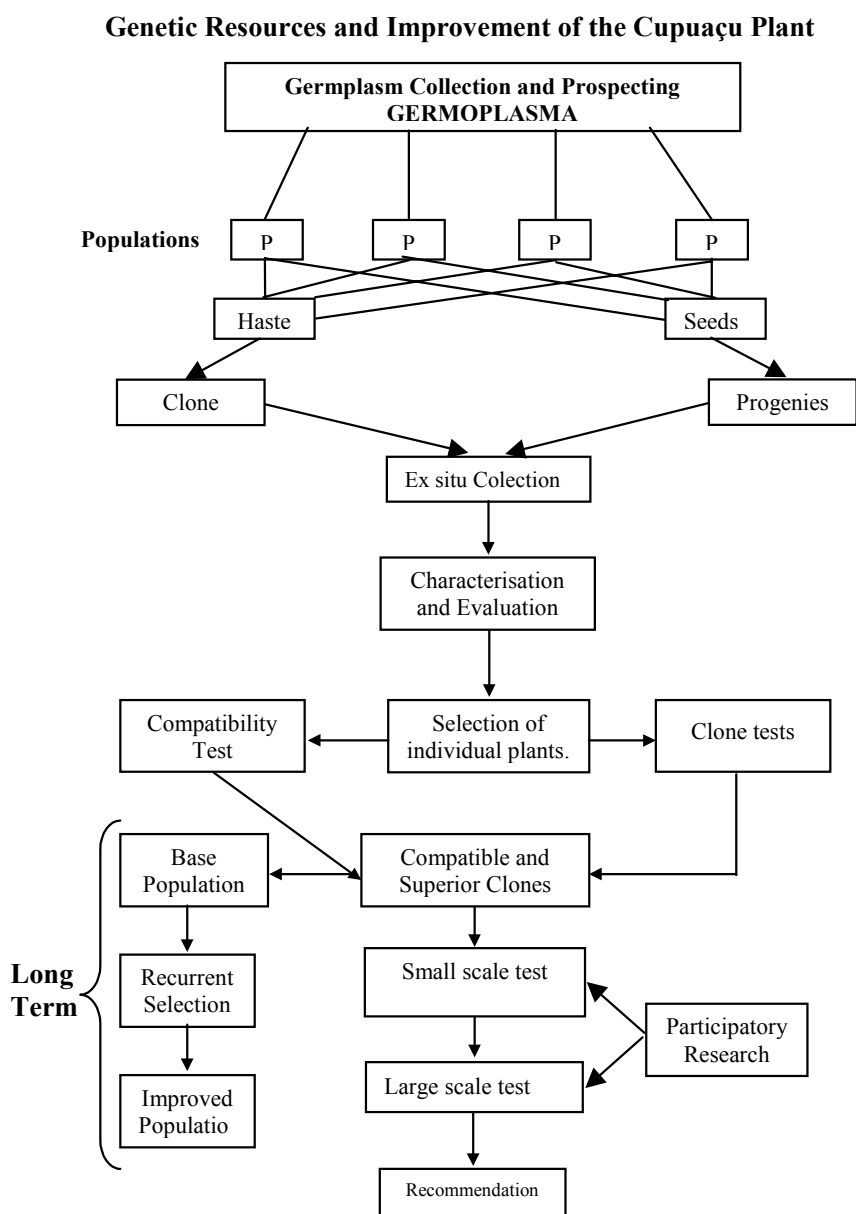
Genetic Resources and Improvement of the Cupuaçu Plant

Germplasm Collection and Prospecting
GERMOPLASMA

Populations

P

P

P

P

Haste

Seeds

Clone

Progenies

Ex situ Colection

Characterisation and Evaluation

Compatibility Test

Selection of individual plants.

Clone tests

Base Population

Compatible and Superior Clones

Long Term

Recurrent Selection

Small scale test

Participatory Research

Improved Populatio

Large scale test

Recommendation